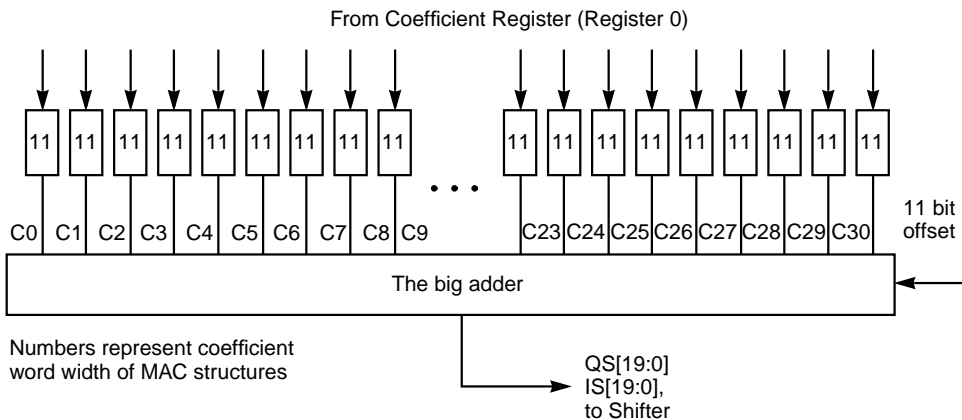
From Coefficient Register (Register 0)

11 11 11 11 11 11 11 11 11 11 11 11 11 11 11 11 11 11

• • •

C0 C1 C2 C3 C4 C5 C6 C7 C8 C9 C23 C24 C25 C26 C27 C28 C29 C30

11 bit offset

The big adder

Numbers represent coefficient word width of MAC structures

QS[19:0] IS[19:0], to Shifter